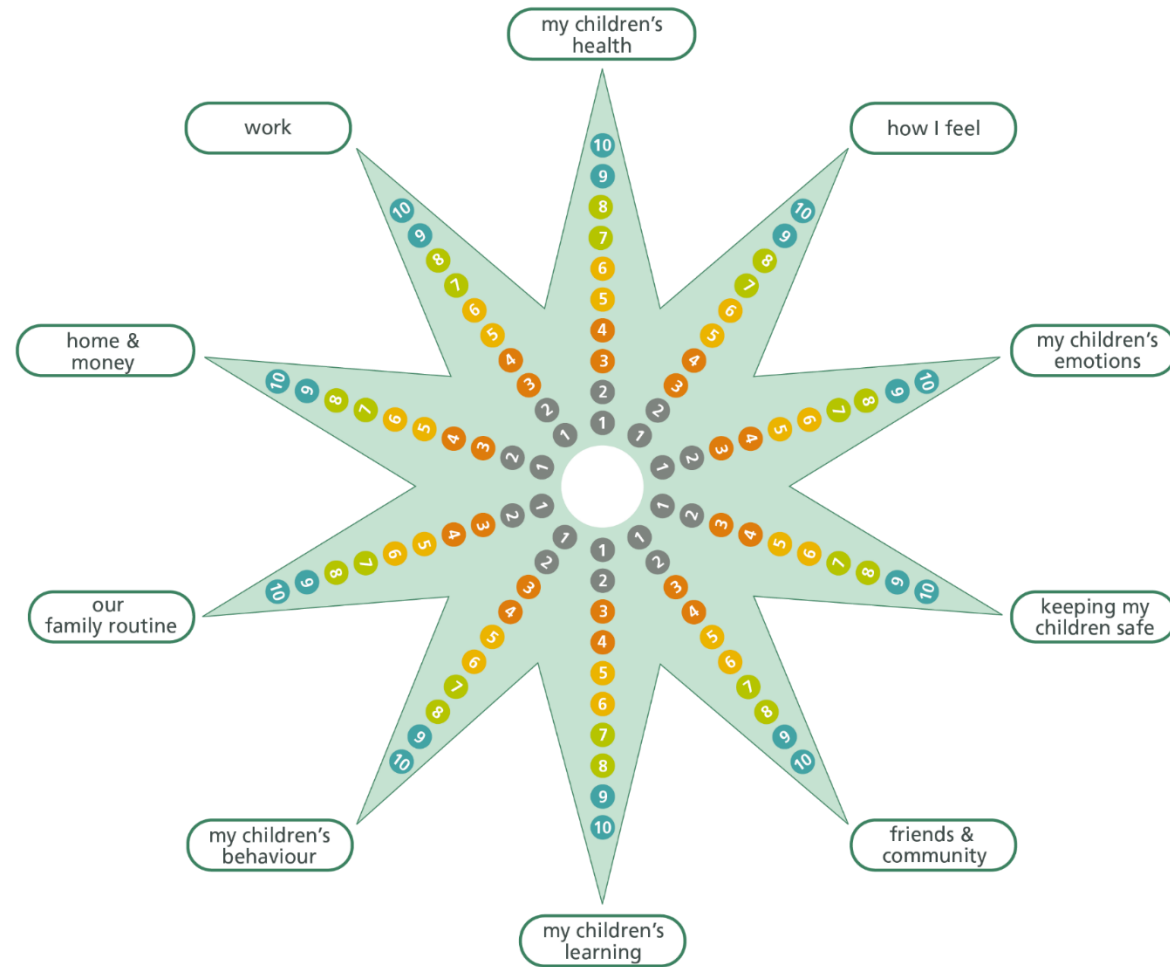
my children's health

work

how I feel

home & money

my children's emotions

our family routine

keeping my children safe

my children's behaviour

friends & community

my children's learning

10 9 8 7 6 5 4 3 2 1

10 9 8 7 6 5 4 3 2 1

10 9 8 7 6 5 4 3 2 1

10 9 8 7 6 5 4 3 2 1

1 2 3 4 5 6 7 8 9 10

1 2 3 4 5 6 7 8 9 10

1 2 3 4 5 6 7 8 9 10

1 2 3 4 5 6 7 8 9 10

1 2 3 4 5 6 7 8 9 10

1 2 3 4 5 6 7 8 9 10